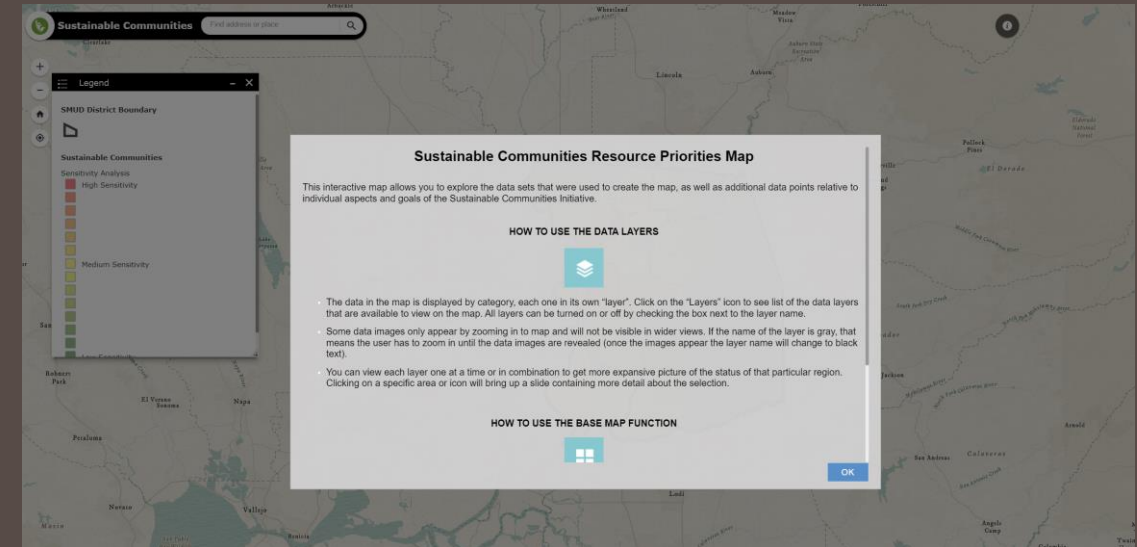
Sustainable Communities

Find address or place

Legend

SMUD District Boundary

Sustainable Communities

Sensitivity Analysis

High Sensitivity

Medium Sensitivity

Sustainable Communities Resource Priorities Map

This interactive map allows you to explore the data sets that were used to create the map, as well as additional data points relative to individual aspects and goals of the Sustainable Communities Initiative.

HOW TO USE THE DATA LAYERS

The data in the map is displayed by category, each one in its own "layer". Click on the "Layers" icon to see list of the data layers that are available to view on the map. All layers can be turned on or off by checking the box next to the layer name.

Some data images only appear by zooming in to map and will not be visible in wider views. If the name of the layer is gray, that means the user has to zoom in until the data images are revealed (once the images appear the layer name will change to black text).

You can view each layer one at a time or in combination to get more expansive picture of the status of that particular region. Clicking on a specific area or icon will bring up a slide containing more detail about the selection.

HOW TO USE THE BASE MAP FUNCTION

OK

Wheatland

Lincoln

Auburn

Pollock Pines

El Dorado

Jackson

San Andreas

Calaveras

Arnold

Angels Camp

Lodi

Napa

El Verano Sonoma

Rohnert Park

Petaluma

Novato

Vallejo

Benicia